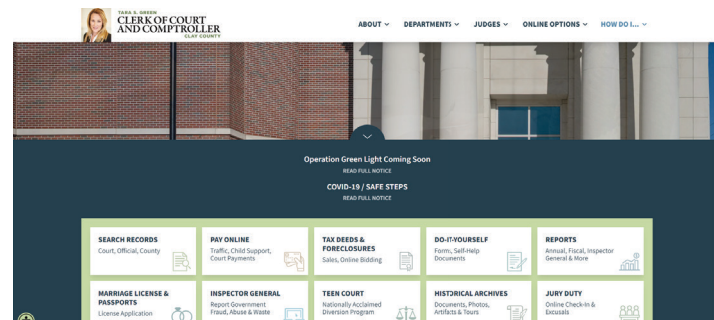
TARA S. GREEN
CLERK OF COURT AND COMPTROLLER
CLAY COUNTY

ABOUT ⌄ DEPARTMENTS ⌄ JUDGES ⌄ ONLINE OPTIONS ⌄ HOW DO I... ⌄

Operation Green Light Coming Soon
READ FULL NOTICE

COVID-19 / SAFE STEPS
READ FULL NOTICE

SEARCH RECORDS
Court, Official, County

PAY ONLINE
Traffic, Child Support, Court Payments

TAX DEEDS & FORECLOSURES
Sales, Online Bidding

DO-IT-YOURSELF
Forms, Self-Help Documents

REPORTS
Annual, Fiscal, Inspector General & More

MARRIAGE LICENSE & PASSPORTS
License Application

INSPECTOR GENERAL
Report Government Fraud, Abuse & Waste

TEEN COURT
Nationally Acclaimed Diversion Program

HISTORICAL ARCHIVES
Documents, Photos, Artifacts & Tours

JURY DUTY
Online Check-In & Excusals